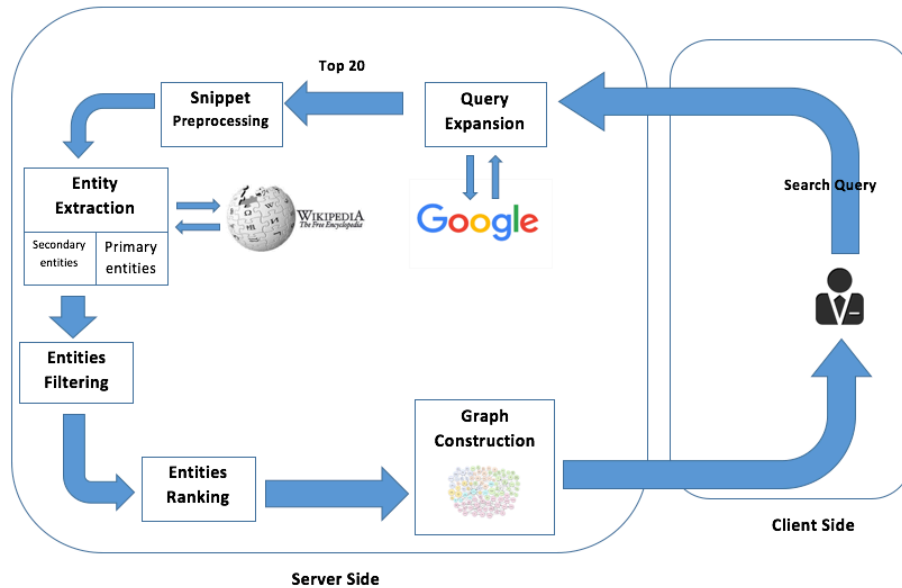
Top 20

Snippet Preprocessing

Query Expansion

Search Query

Entity Extraction

Secondary entities

Primary entities

WIKIPEDIA
The Free Encyclopedia

Google

Entities Filtering

Graph Construction

Entities Ranking

Client Side

Server Side